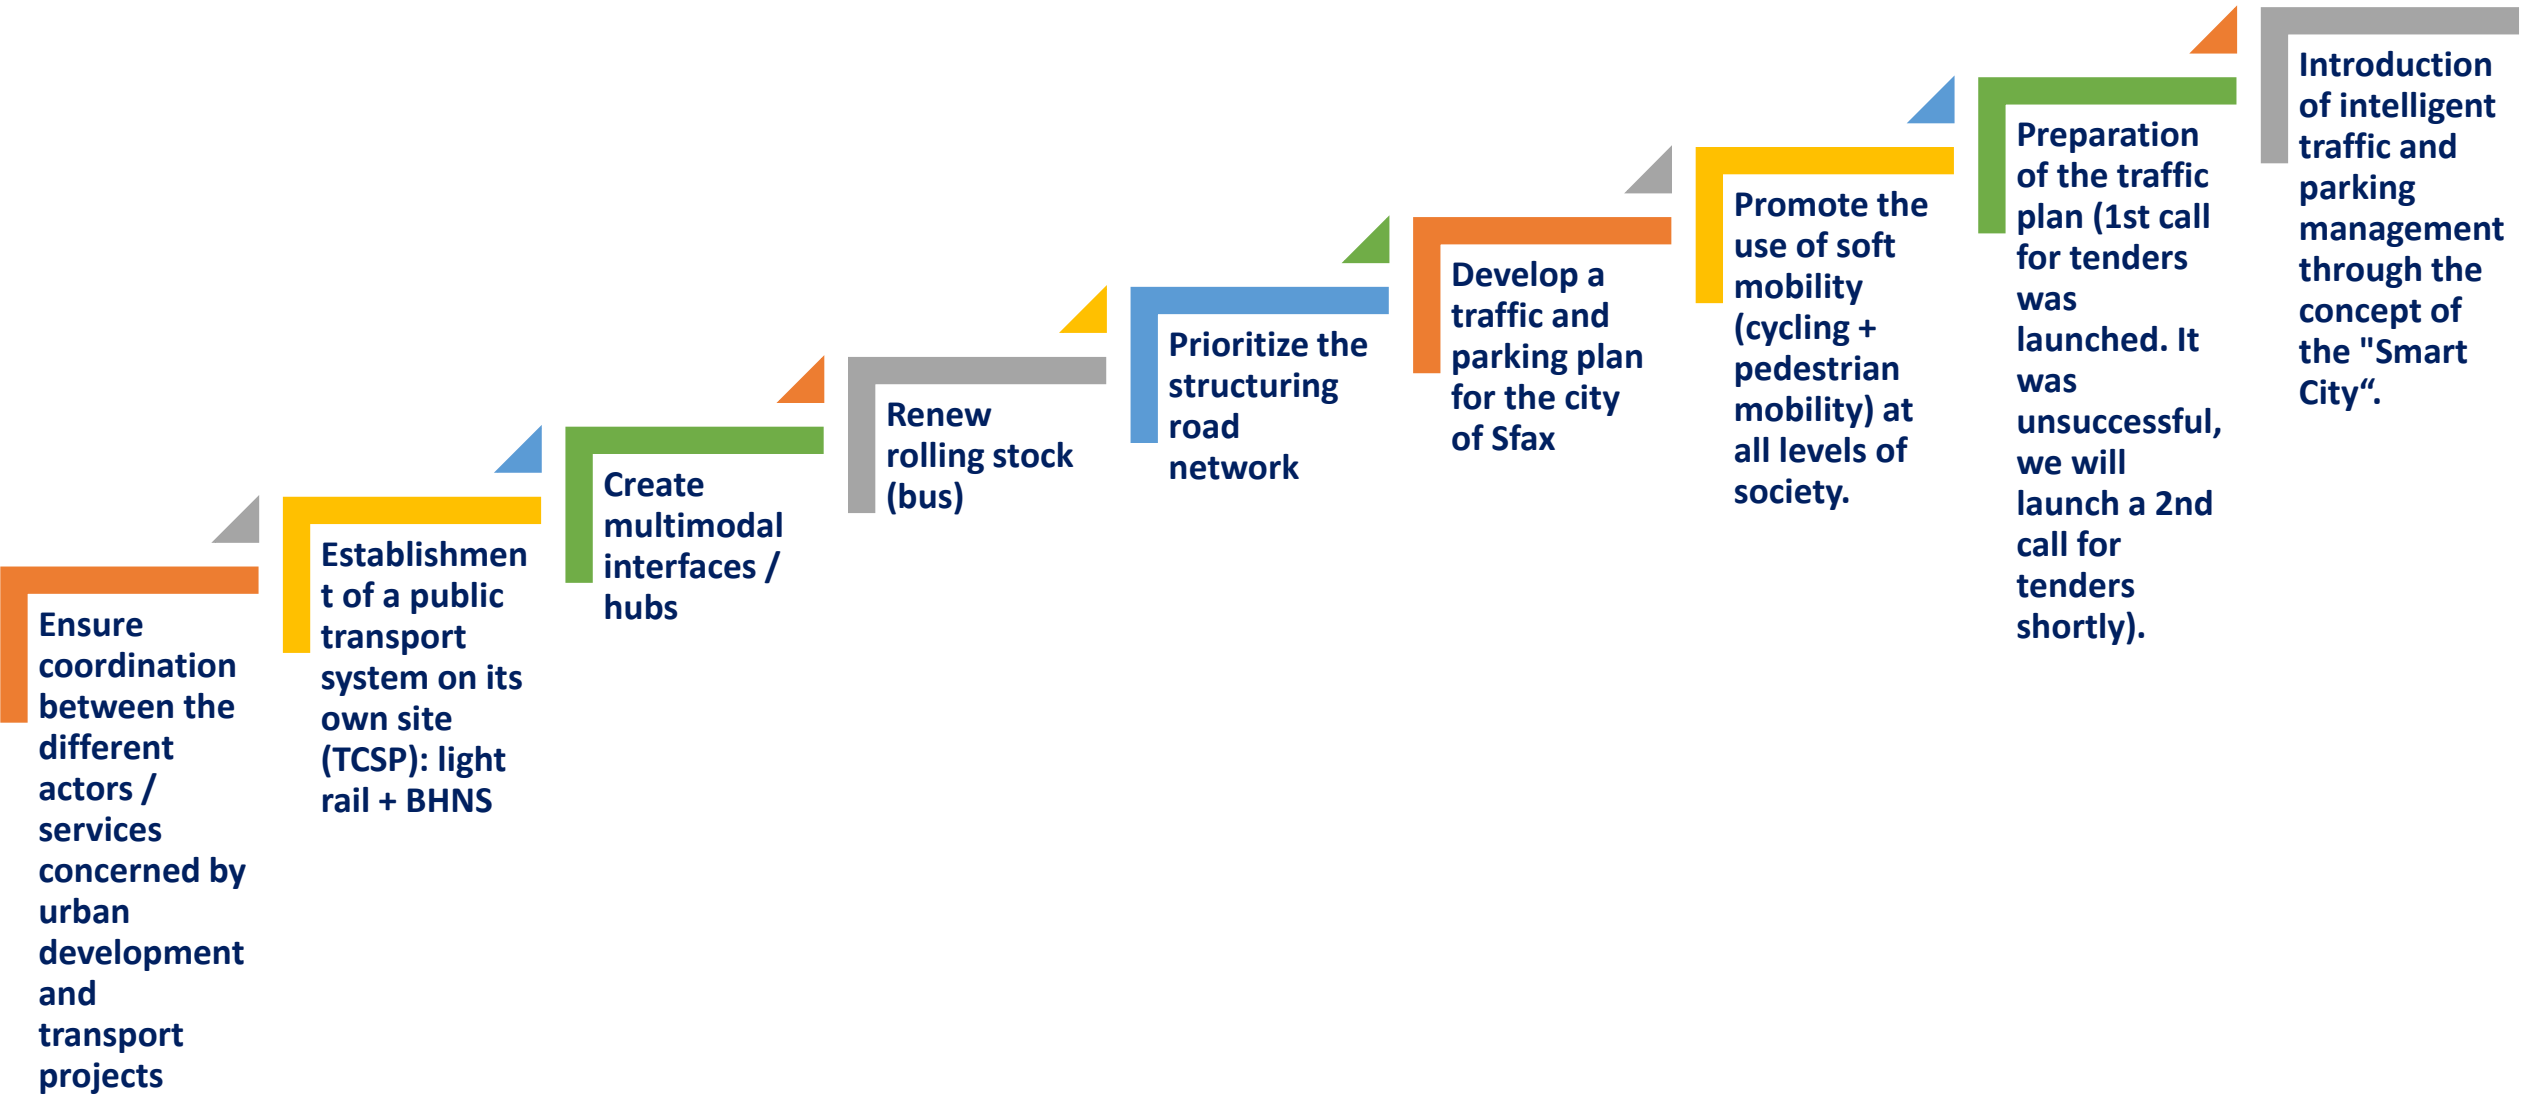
Ensure coordination between the different actors / services concerned by urban development and transport projects

Establishment of a public transport system on its own site (TCSP): light rail + BHNS

Create multimodal interfaces / hubs

Renew rolling stock (bus)

Prioritize the structuring road network

Develop a traffic and parking plan for the city of Sfax

Promote the use of soft mobility (cycling + pedestrian mobility) at all levels of society.

Preparation of the traffic plan (1st call for tenders was launched. It was unsuccessful, we will launch a 2nd call for tenders shortly).

Introduction of intelligent traffic and parking management through the concept of the "Smart City“.